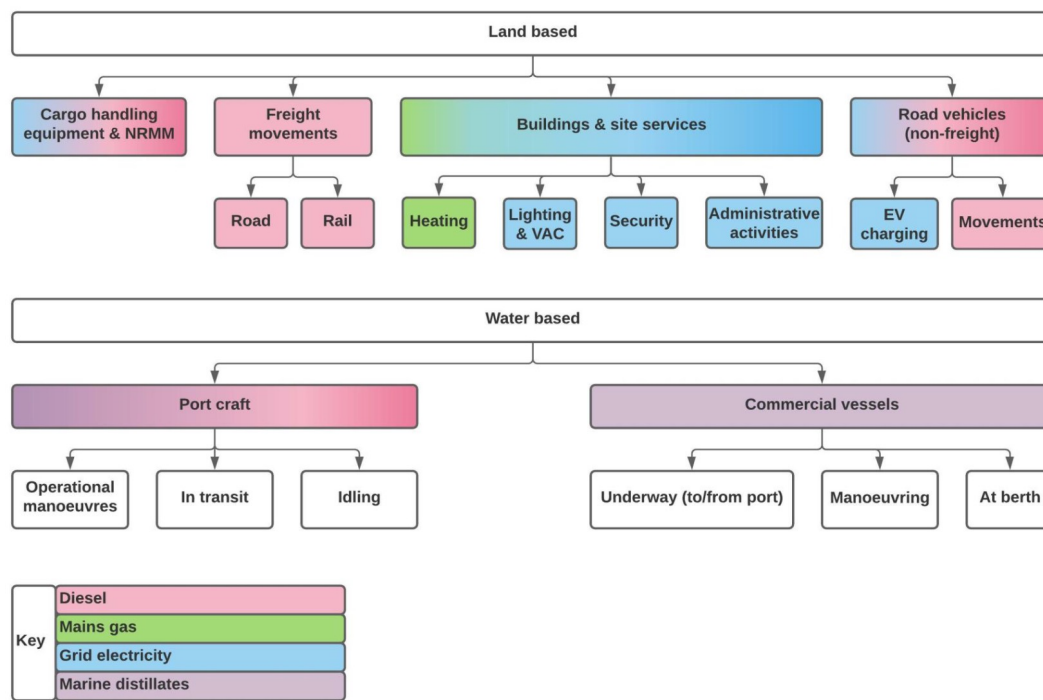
Land based

Cargo handling equipment & NRMM

Freight movements

Road

Rail

Buildings & site services

Heating

Lighting & VAC

Security

Administrative activities

Road vehicles (non-freight)

EV charging

Movements

Water based

Port craft

Operational manoeuvres

In transit

Idling

Commercial vessels

Underway (to/from port)

Manoeuvring

At berth

Key
Diesel
Mains gas
Grid electricity
Marine distillates